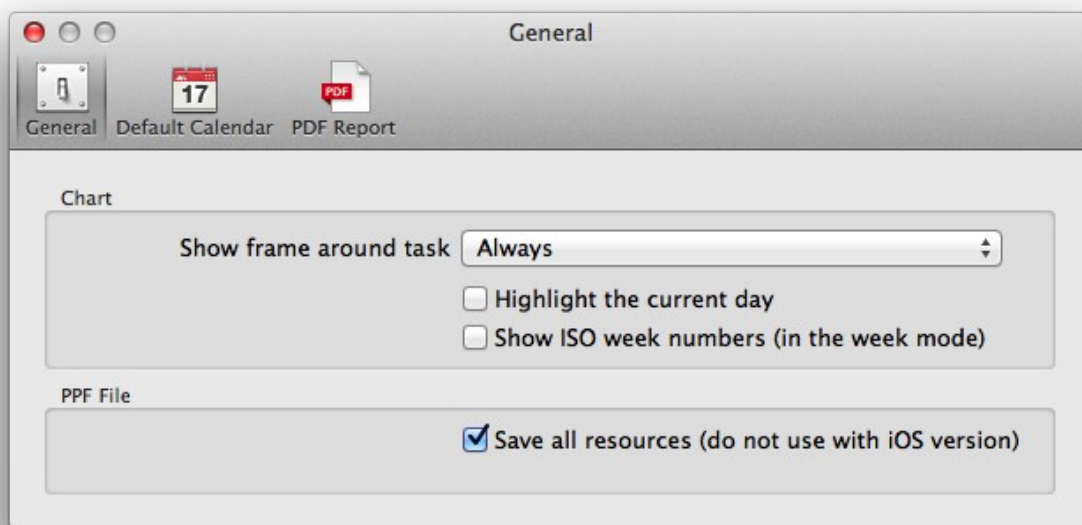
General

17

PDF

General Default Calendar PDF Report

Chart

Show frame around task Always

Highlight the current day

Show ISO week numbers (in the week mode)

PPF File

Save all resources (do not use with iOS version)